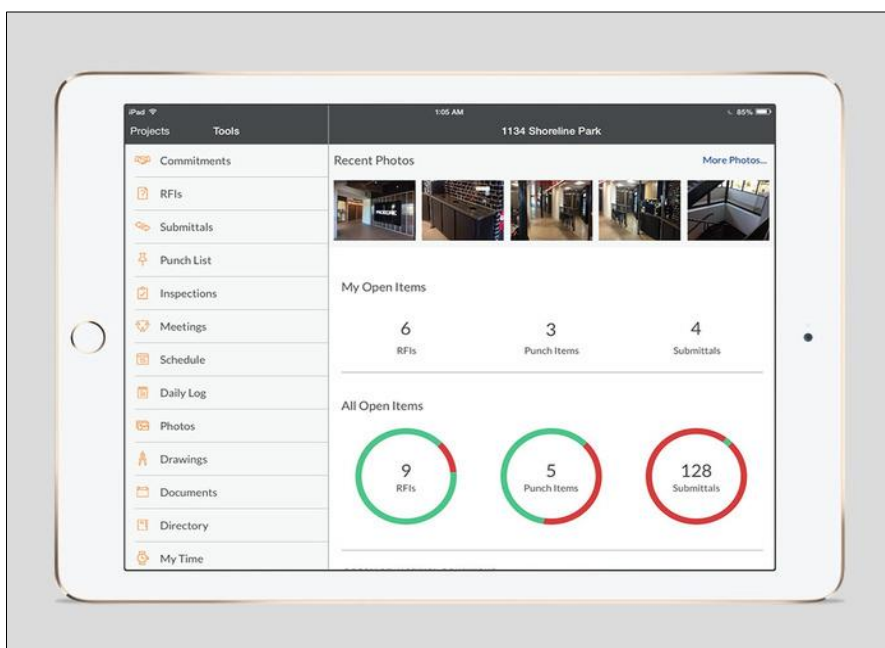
iPad
1:05 AM
85%
Projects
Tools
1134 Shoreline Park
Commitments
RFIs
Submittals
Punch List
Inspections
Meetings
Schedule
Daily Log
Photos
Drawings
Documents
Directory
My Time
Recent Photos
More Photos...
My Open Items
6
RFIs
3
Punch Items
4
Submittals
All Open Items
9
RFIs
5
Punch Items
128
Submittals